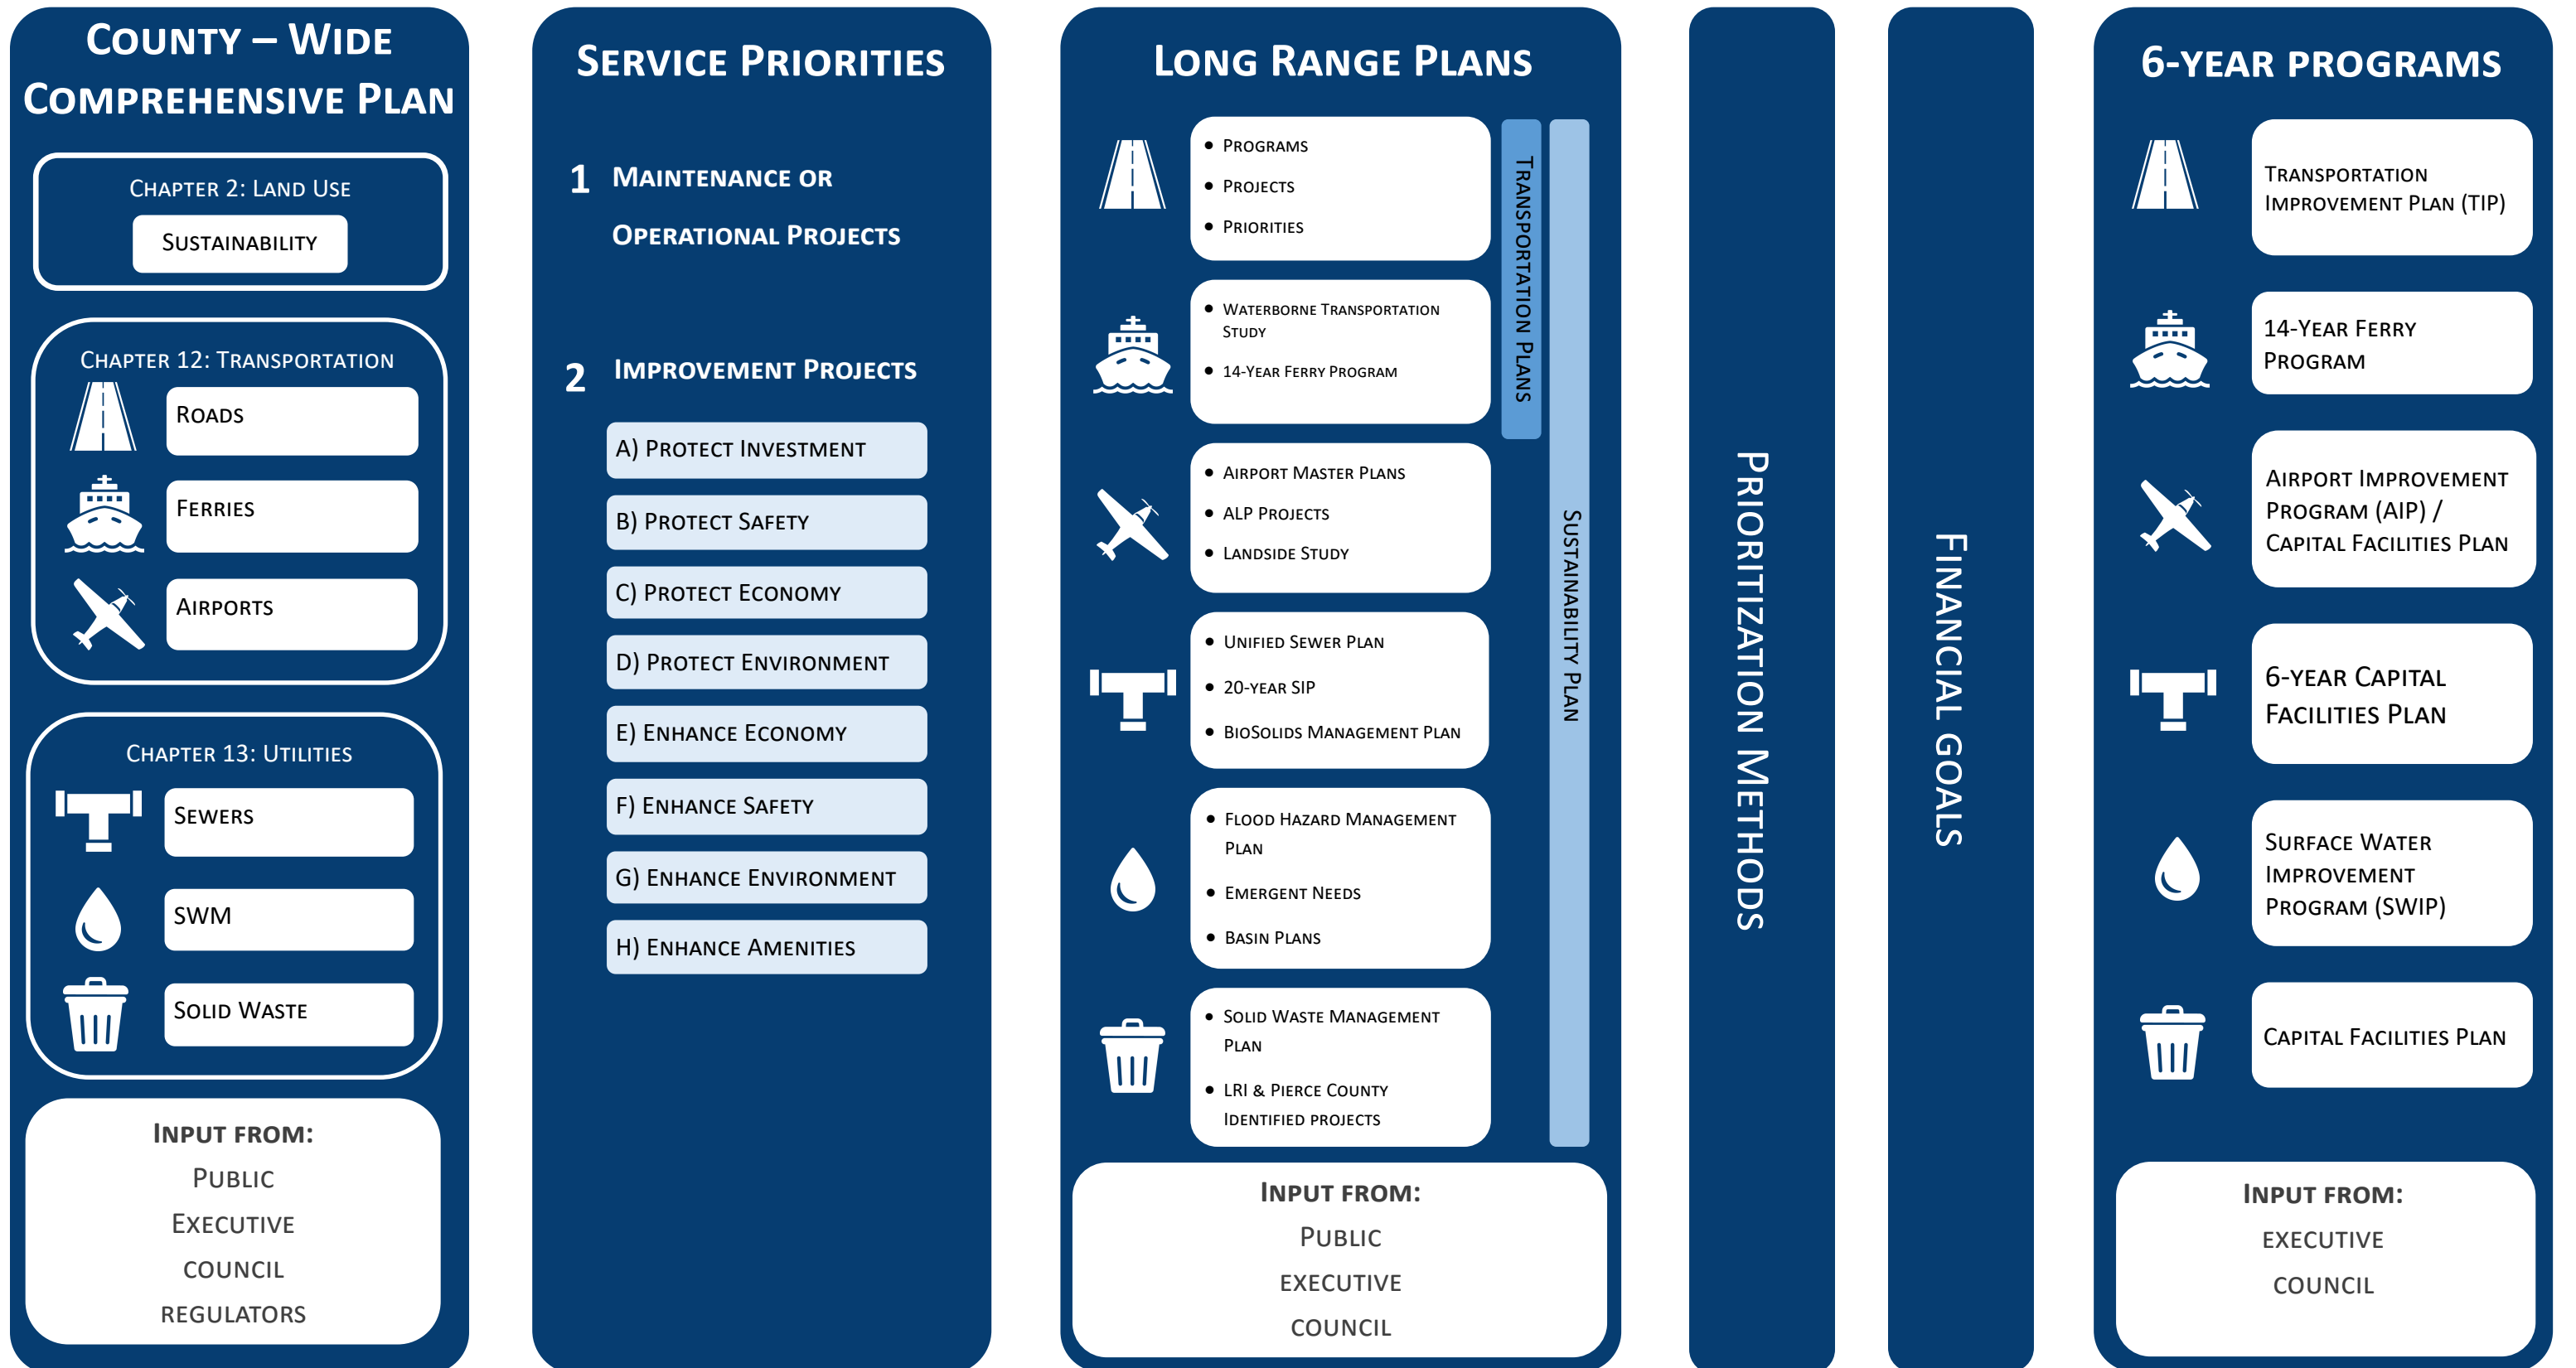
County – Wide Comprehensive Plan

Chapter 2: Land Use

Sustainability

Chapter 12: Transportation

Roads

Ferries

Airports

Chapter 13: Utilities

Sewers

SWM

Solid Waste

Input from:
Public
Executive
council
regulators

Service Priorities

1 Maintenance or Operational Projects

2 Improvement Projects

A) Protect Investment

B) Protect Safety

C) Protect Economy

D) Protect Environment

E) Enhance Economy

F) Enhance Safety

G) Enhance Environment

H) Enhance Amenities

Long Range Plans

- Programs
- Projects
- Priorities

- Waterborne Transportation Study
- 14-Year Ferry Program

- Airport Master Plans
- ALP Projects
- Landside Study

- Unified Sewer Plan
- 20-year SIP
- BioSolids Management Plan

- Flood Hazard Management Plan
- Emergent Needs
- Basin Plans

- Solid Waste Management Plan
- LRI & Pierce County Identified projects

Transportation Plans

Sustainability Plan

Input from:
Public
executive
council

Prioritization Methods

Financial Goals

6-Year Programs

Transportation Improvement Plan (TIP)

14-Year Ferry Program

Airport Improvement Program (AIP) / Capital Facilities Plan

6-Year Capital Facilities Plan

Surface Water Improvement Program (SWIP)

Capital Facilities Plan

Input from:
executive
council